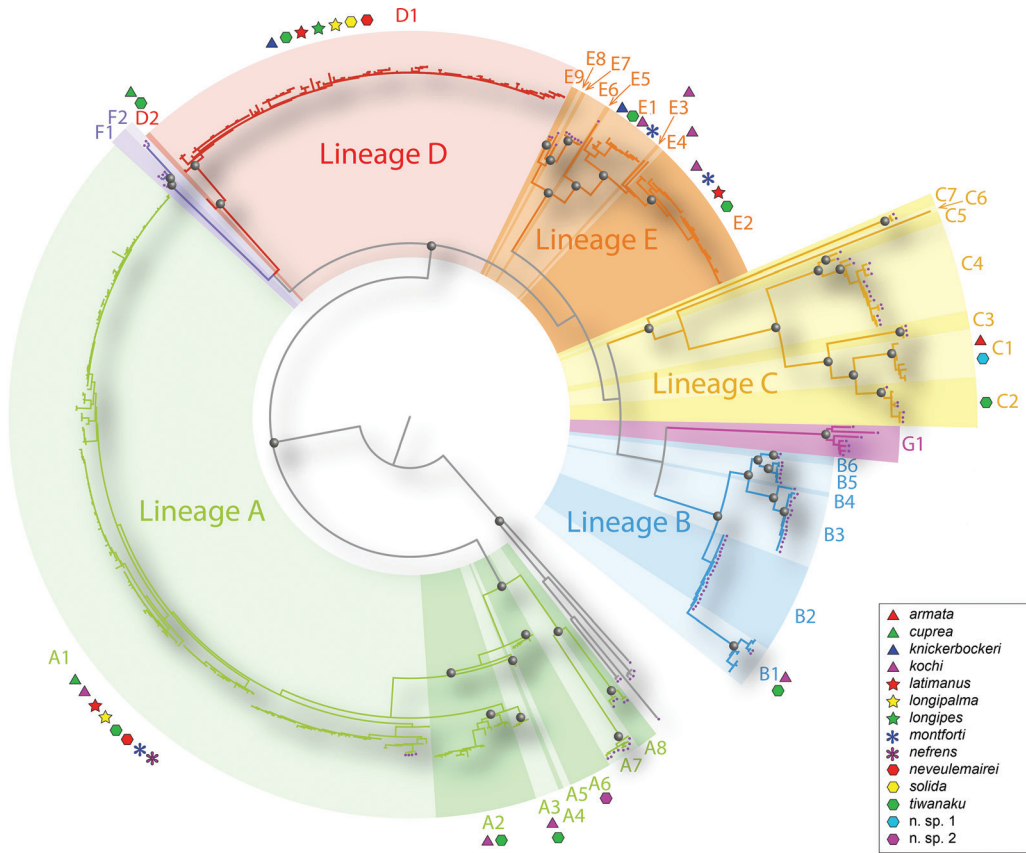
D1
D2
F2
F1
Lineage D
E8
E9
E7
E6
E5
E1
E3
E4
E2
Lineage E
C7
C6
C5
C4
C3
C1
C2
Lineage C
G1
B6
B5
B4
B3
Lineage B
B2
B1
Lineage A
A1
A2
A3
A4
A5
A6
A7
A8

armata
cuprea
knickerbockeri
kochi
latimanus
longipalma
longipes
montforti
nefrens
neveulemairei
solida
tiwanaku
n. sp. 1
n. sp. 2